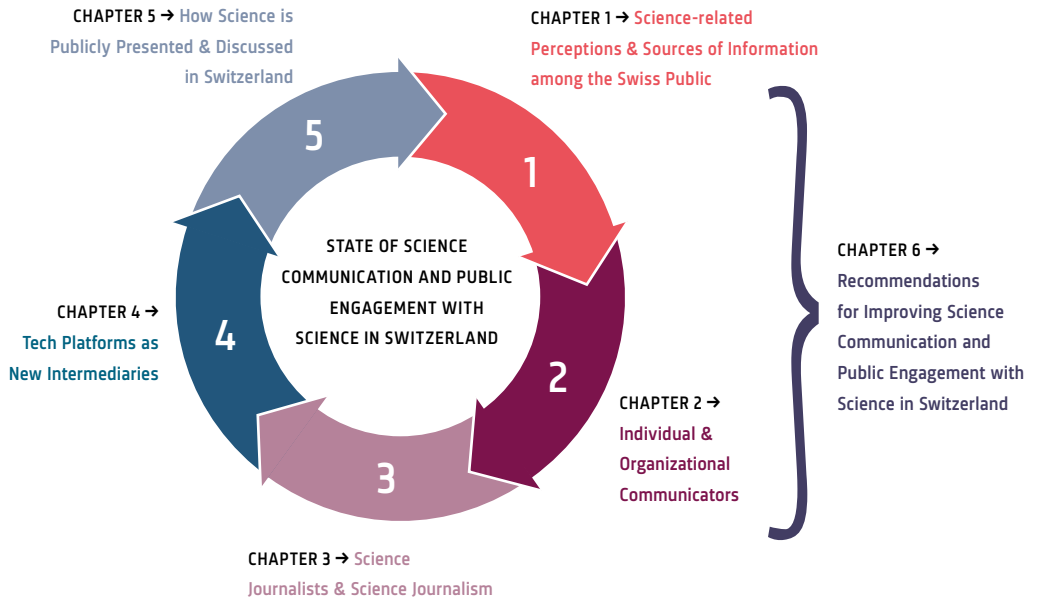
CHAPTER 5 → How Science is Publicly Presented & Discussed in Switzerland

CHAPTER 1 → Science-related Perceptions & Sources of Information among the Swiss Public

5

1

STATE OF SCIENCE COMMUNICATION AND PUBLIC ENGAGEMENT WITH SCIENCE IN SWITZERLAND

CHAPTER 6 → Recommendations for Improving Science Communication and Public Engagement with Science in Switzerland

CHAPTER 4 → Tech Platforms as New Intermediaries

4

2

3

CHAPTER 2 → Individual & Organizational Communicators

CHAPTER 3 → Science Journalists & Science Journalism